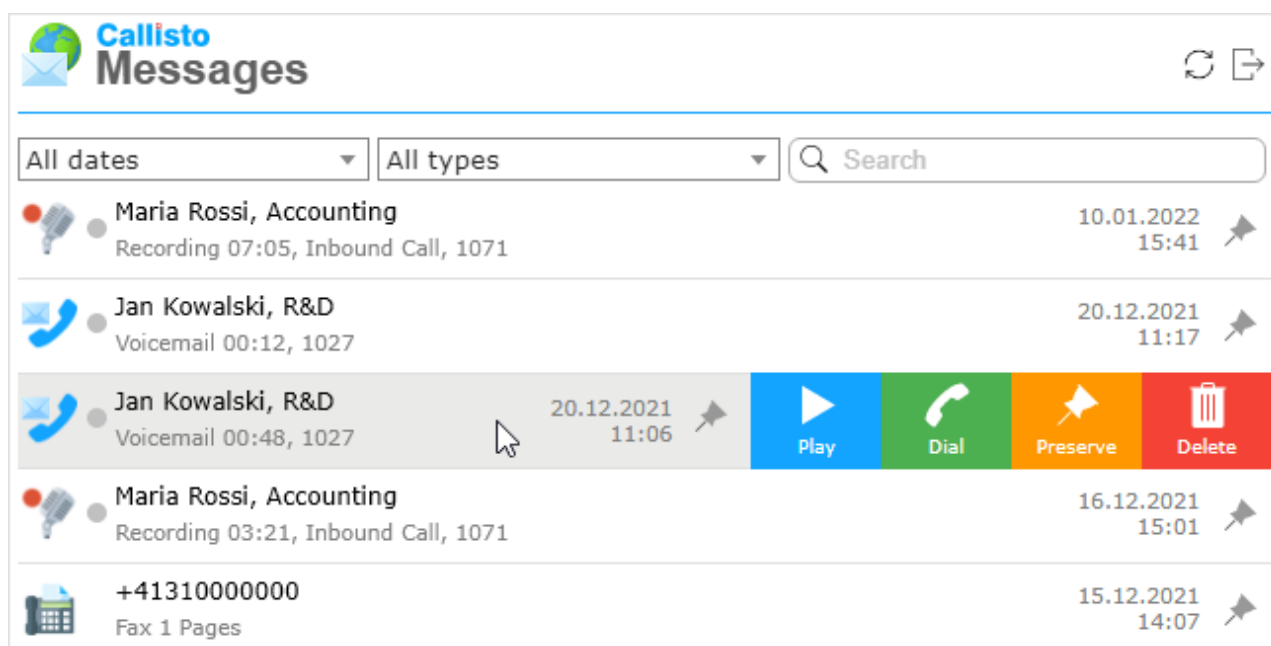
Callisto
Messages

All dates
All types
Search

Maria Rossi, Accounting
Recording 07:05, Inbound Call, 1071
10.01.2022
15:41

Jan Kowalski, R&D
Voicemail 00:12, 1027
20.12.2021
11:17

Jan Kowalski, R&D
Voicemail 00:48, 1027
20.12.2021
11:06
Play
Dial
Preserve
Delete

Maria Rossi, Accounting
Recording 03:21, Inbound Call, 1071
16.12.2021
15:01

+41310000000
Fax 1 Pages
15.12.2021
14:07